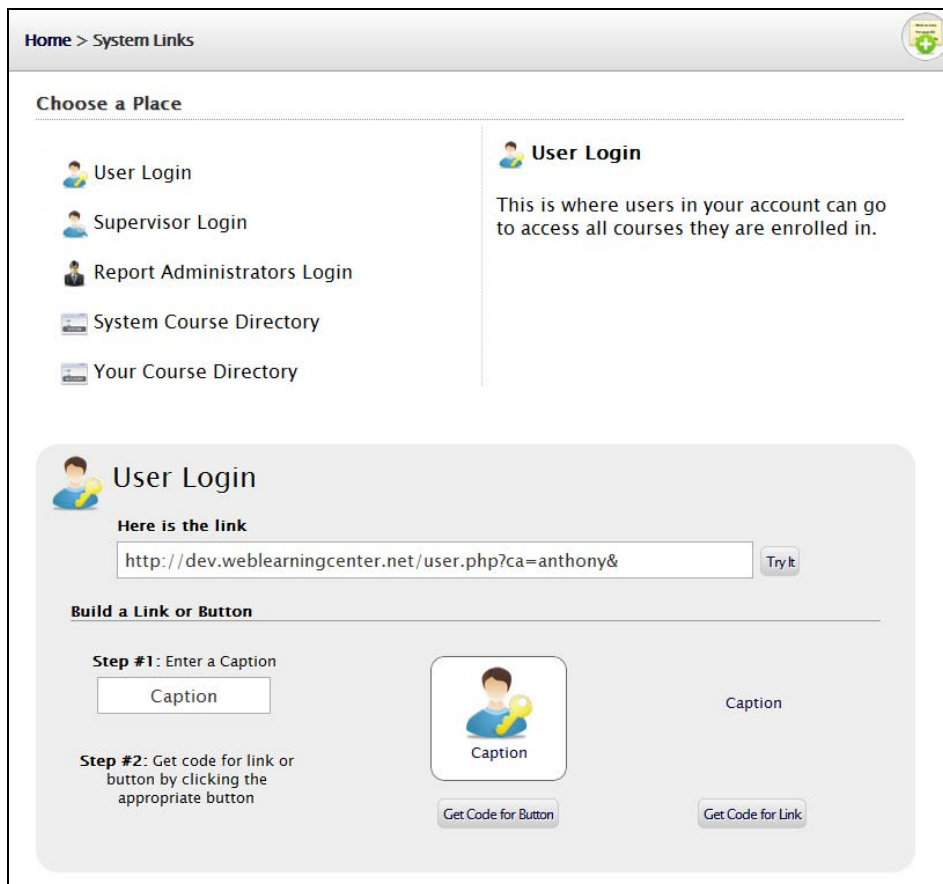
Home > System Links

Choose a Place

User Login

Supervisor Login

Report Administrators Login

System Course Directory

Your Course Directory

User Login

This is where users in your account can go to access all courses they are enrolled in.

User Login

Here is the link

http://dev.weblearningcenter.net/user.php?ca=anthony&

Try It

Build a Link or Button

Step #1: Enter a Caption

Caption

Caption

Caption

Step #2: Get code for link or button by clicking the appropriate button

Get Code for Button

Get Code for Link